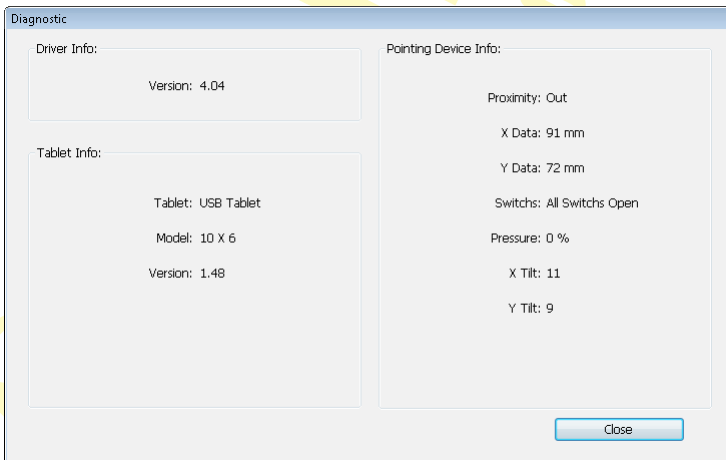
Diagnostic

Driver Info:

Version: 4.04

Tablet Info:

Tablet: USB Tablet

Model: 10 X 6

Version: 1.48

Pointing Device Info:

Proximity: Out

X Data: 91 mm

Y Data: 72 mm

Switchs: All Switchs Open

Pressure: 0 %

X Tilt: 11

Y Tilt: 9

Close